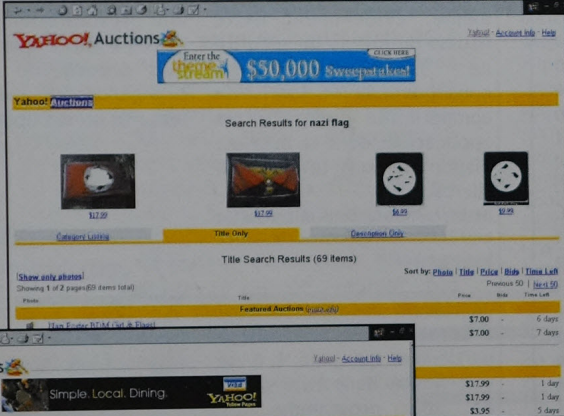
YAHOO! Auctions

Yahoo! - Account Info - Help

Enter the theme stream $50,000 Sweepstakes! CLICK HERE

Yahoo! Auctions

Search Results for nazi flag

$17.00

$17.99

$6.99

$9.99

Category Listing

Title Only

Description Only

Title Search Results (69 items)

[Show only photos]

Sort by: Photo | Title | Price | Bids | Time Left

Showing 1 of 2 pages (69 items total)

Previous 50 | Next 50

| Photo | Title | Price | Bids | Time Left |
|---|---|---|---|---|
| | Featured Auctions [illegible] | | | |
| | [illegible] | $7.00 | - | 6 days |
| | | $7.00 | - | 7 days |
| | | $17.99 | - | 1 day |
| | | $17.99 | - | 1 day |
| | | $3.95 | - | 5 days |

Yahoo! - Account Info - Help

Simple. Local. Dining. VISA YAHOO! Yellow Pages